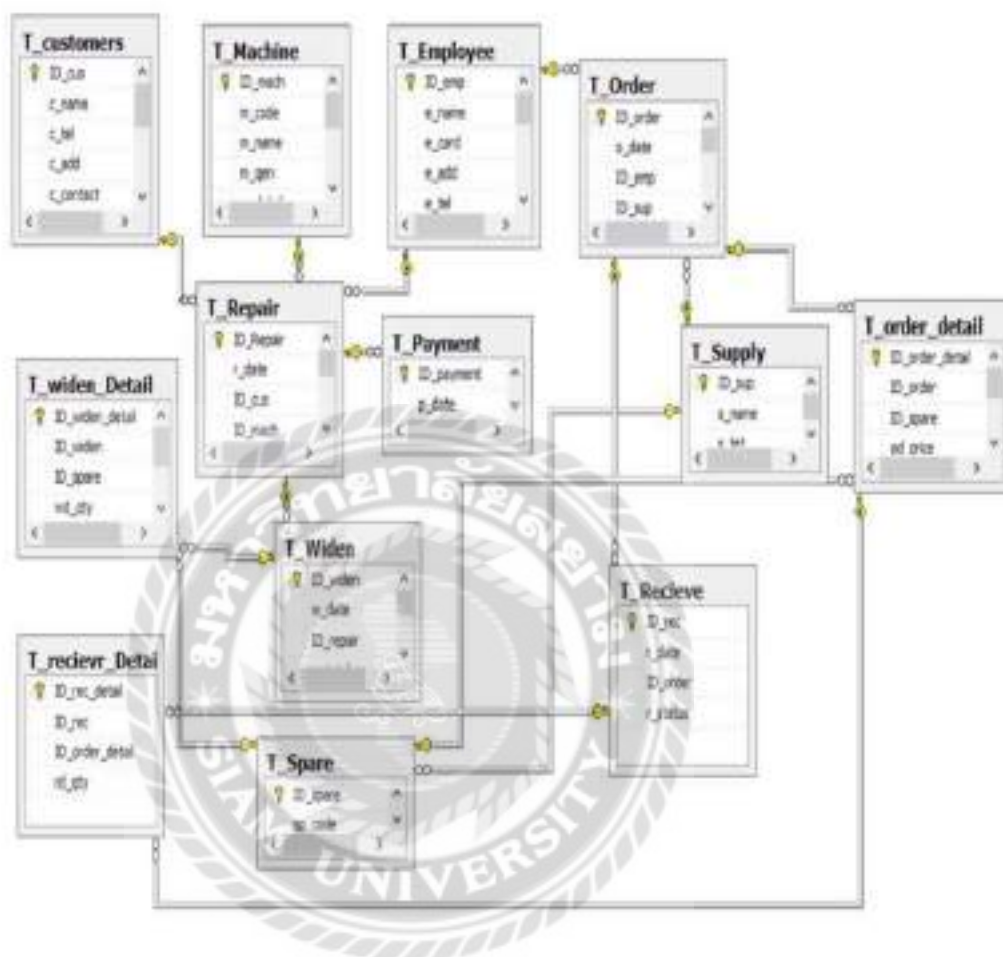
T_customers
ID_cus
c_name
c_tel
c_add
c_contact

T_Machine
ID_mach
m_code
m_name
m_gen

T_Employee
ID_emp
e_name
e_card
e_add
e_tel

T_Order
ID_order
o_date
ID_emp
ID_sup

T_Repair
ID_Repair
r_date
ID_cus
ID_mach

T_Payment
ID_payment
p_date

T_Supply
ID_sup
s_name
s_tel

T_order_detail
ID_order_detail
ID_order
ID_spare
od_price

T_widen_Detail
ID_widen_detail
ID_widen
ID_spare
wd_qty

T_Widen
ID_widen
w_date
ID_repair

T_Recieve
ID_rec
r_date
ID_order
r_status

T_recievr_Detail
ID_rec_detail
ID_rec
ID_order_detail
rd_qty

T_Spare
ID_spare
sp_code

SIAM UNIVERSITY